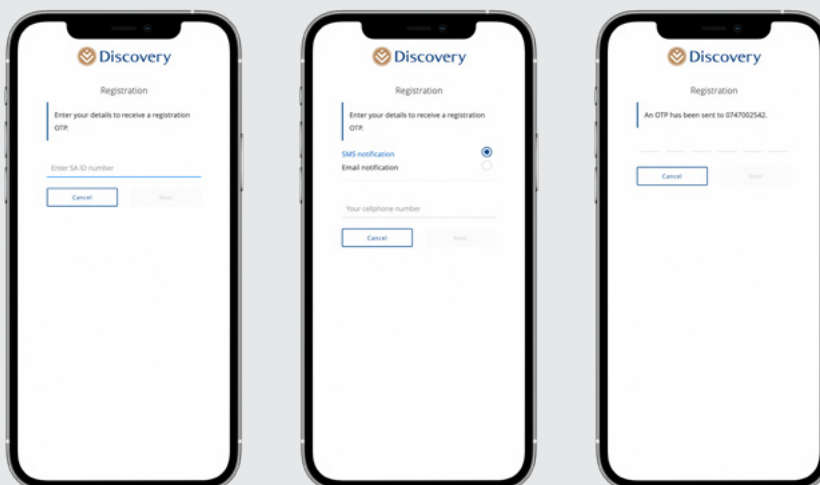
Discovery

Registration

Enter your details to receive a registration OTP.

Enter SA ID number

Cancel

Next

Discovery

Registration

Enter your details to receive a registration OTP.

SMS notification

Email notification

Your cellphone number

Cancel

Next

Discovery

Registration

An OTP has been sent to 0747002542.

Cancel

Next